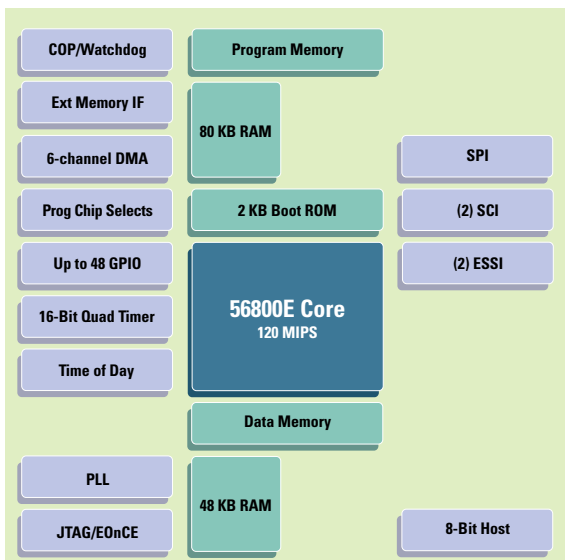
COP/Watchdog

Ext Memory IF

6-channel DMA

Prog Chip Selects

Up to 48 GPIO

16-Bit Quad Timer

Time of Day

PLL

JTAG/EOnCE

Program Memory

80 KB RAM

2 KB Boot ROM

56800E Core
120 MIPS

Data Memory

48 KB RAM

SPI

(2) SCI

(2) ESSI

8-Bit Host